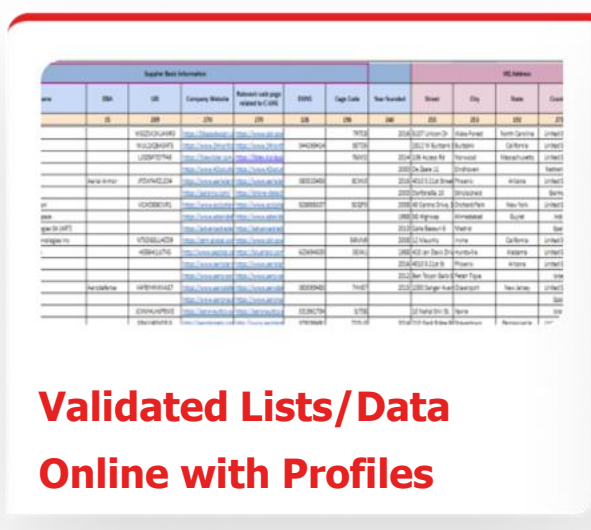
Supplier Basic Information

| ame | DBA | UEI | Company Website | Relevant web page related to C-UAS | DUNS | Cage Code | Year founded | Street | City | State | Count |
|---|---|---|---|---|---|---|---|---|---|---|---|

Validated Lists/Data Online with Profiles